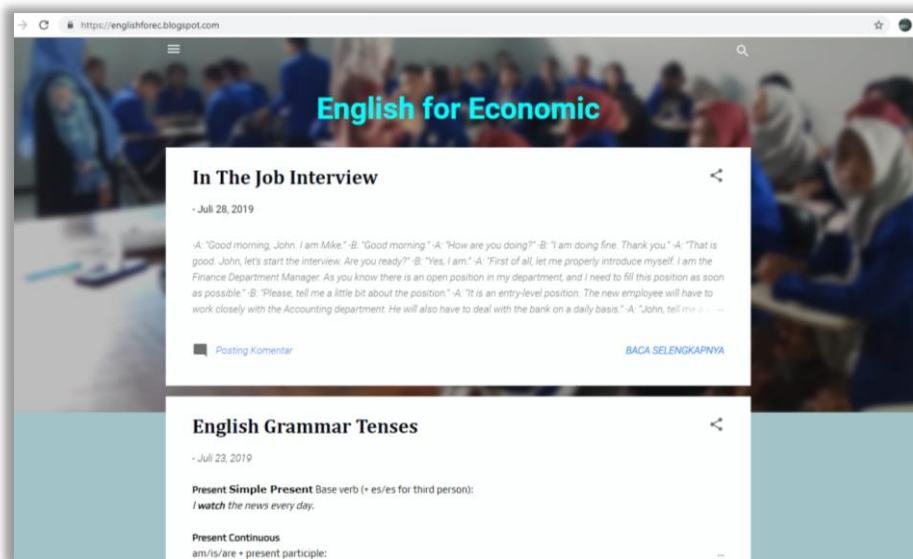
https://englishforec.blogspot.com

English for Economic

In The Job Interview

- Juli 28, 2019

-A: "Good morning, John. I am Mike." -B: "Good morning." -A: "How are you doing?" -B: "I am doing fine. Thank you." -A: "That is good. John, let's start the interview. Are you ready?" -B: "Yes, I am." -A: "First of all, let me properly introduce myself. I am the Finance Department Manager. As you know there is an open position in my department, and I need to fill this position as soon as possible." -B: "Please, tell me a little bit about the position." -A: "It is an entry-level position. The new employee will have to work closely with the Accounting department. He will also have to deal with the bank on a daily basis." -A: "John, tell me a ...

Posting Komentar

BACA SELENGKAPNYA

English Grammar Tenses

- Juli 23, 2019

Present Simple Present Base verb (+ es/es for third person):
I watch the news every day.

Present Continuous
am/is/are + present participle: